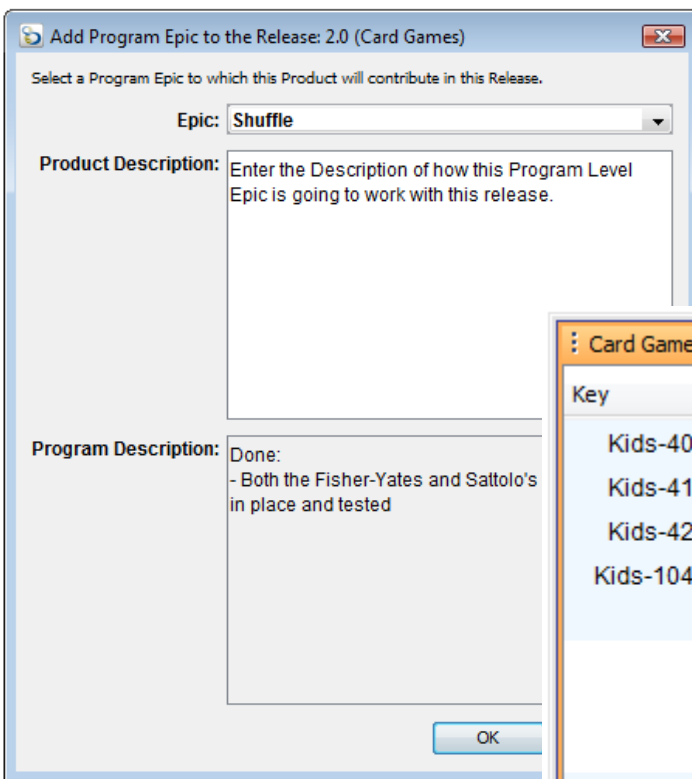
Add Program Epic to the Release: 2.0 (Card Games)

Select a Program Epic to which this Product will contribute in this Release.

Epic: Shuffle

Product Description: Enter the Description of how this Program Level Epic is going to work with this release.

Program Description: Done:
- Both the Fisher-Yates and Saltolo's in place and tested

OK

Card Game

Key

Kids-40

Kids-41

Kids-42

Kids-104